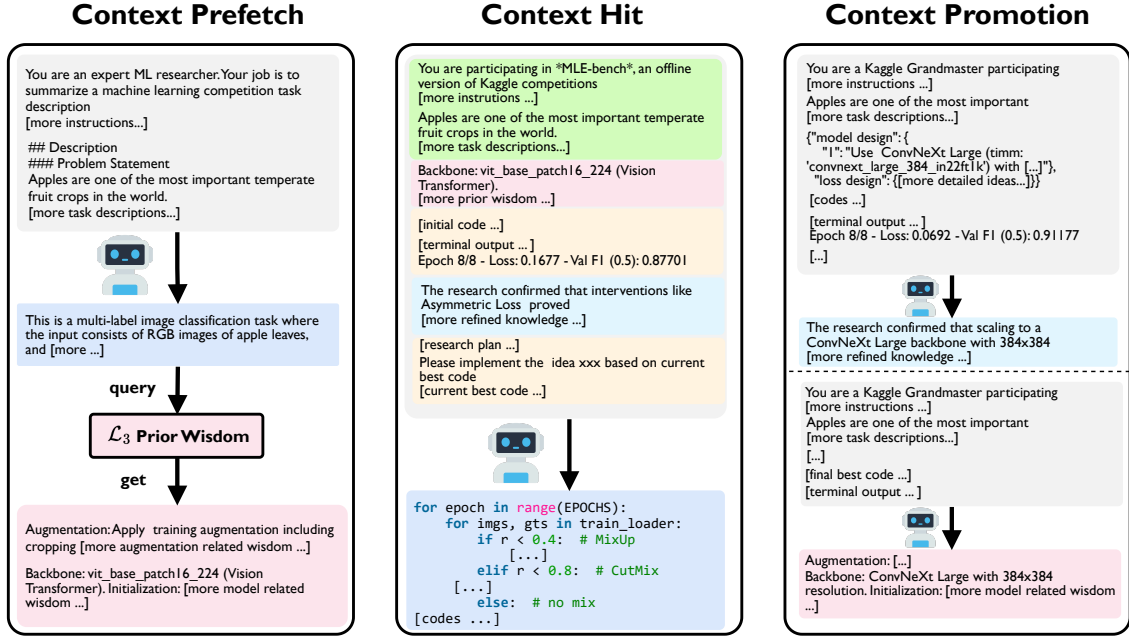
Context Prefetch

You are an expert ML researcher.Your job is to summarize a machine learning competition task description
[more instructions...]

## Description
### Problem Statement
Apples are one of the most important temperate fruit crops in the world.
[more task descriptions...]

This is a multi-label image classification task where the input consists of RGB images of apple leaves, and [more ...]

query

$\mathcal{L}_3$ Prior Wisdom

get

Augmentation: Apply training augmentation including cropping [more augmentation related wisdom ...]

Backbone: vit_base_patch16_224 (Vision Transformer). Initialization: [more model related wisdom ...]

Context Hit

You are participating in *MLE-bench*, an offline version of Kaggle competitions
[more instrutions ...]

Apples are one of the most important temperate fruit crops in the world.
[more task descriptions...]

Backbone: vit_base_patch16_224 (Vision Transformer).
[more prior wisdom ...]

[initial code ...]
[terminal output ... ]
Epoch 8/8 - Loss: 0.1677 - Val F1 (0.5): 0.87701

The research confirmed that interventions like Asymmetric Loss proved
[more refined knowledge ...]

[research plan ...]
Please implement the idea xxx based on current best code
[current best code ...]

for epoch in range(EPOCHS):
    for imgs, gts in train_loader:
        if r < 0.4: # MixUp
            [...]
        elif r < 0.8: # CutMix
    [...]
        else: # no mix
[codes ...]

Context Promotion

You are a Kaggle Grandmaster participating
[more instructions ...]
Apples are one of the most important
[more task descriptions...]
{"model design": {
"1": "Use ConvNeXt Large (timm: 'convnext_large_384_in22ft1k') with [...]"},
"loss design": {[more detailed ideas...]}}
[codes ...]
[terminal output ... ]
Epoch 8/8 - Loss: 0.0692 - Val F1 (0.5): 0.91177
[...]

The research confirmed that scaling to a ConvNeXt Large backbone with 384x384
[more refined knowledge ...]

You are a Kaggle Grandmaster participating
[more instructions ...]
Apples are one of the most important
[more task descriptions...]
[...]
[final best code ...]
[terminal output ... ]

Augmentation: [...]
Backbone: ConvNeXt Large with 384x384 resolution. Initialization: [more model related wisdom ...]